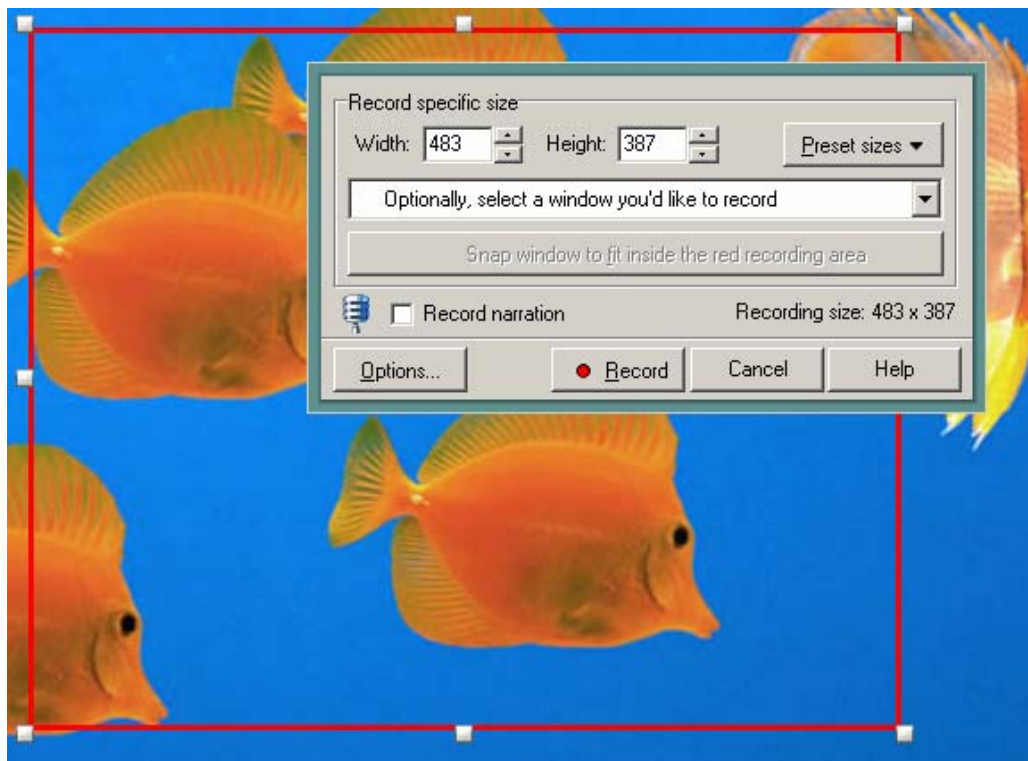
Record specific size

Width: 483 Height: 387 Preset sizes ▾

Optionally, select a window you'd like to record

Snap window to fit inside the red recording area

Record narration

Recording size: 483 x 387

Options...

Record

Cancel

Help